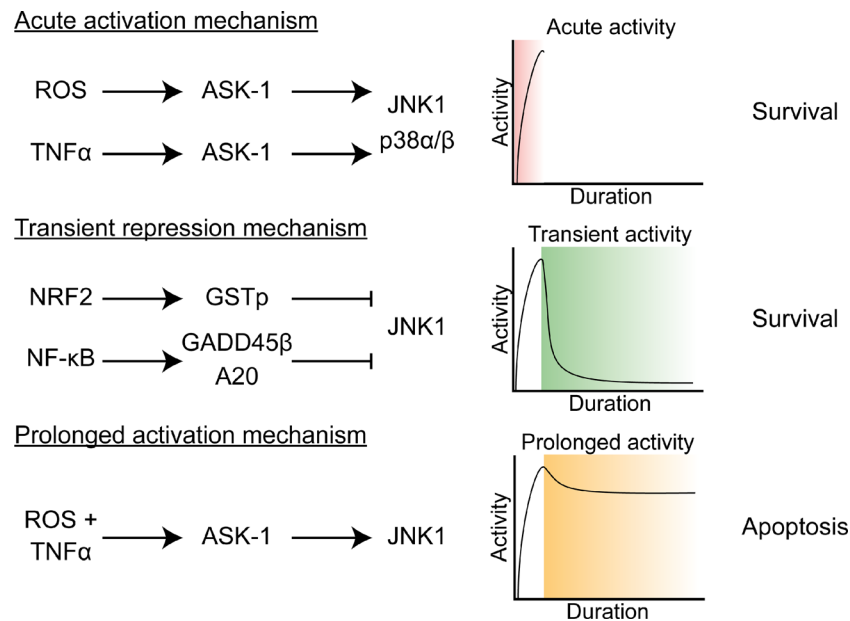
Acute activation mechanism

ROS → ASK-1 → JNK1 p38α/β

TNFα → ASK-1 →

Acute activity

Activity

Duration

Survival

Transient repression mechanism

NRF2 → GSTp ⊣ JNK1

NF-κB → GADD45β A20 ⊣

Transient activity

Activity

Duration

Survival

Prolonged activation mechanism

ROS + TNFα → ASK-1 → JNK1

Prolonged activity

Activity

Duration

Apoptosis